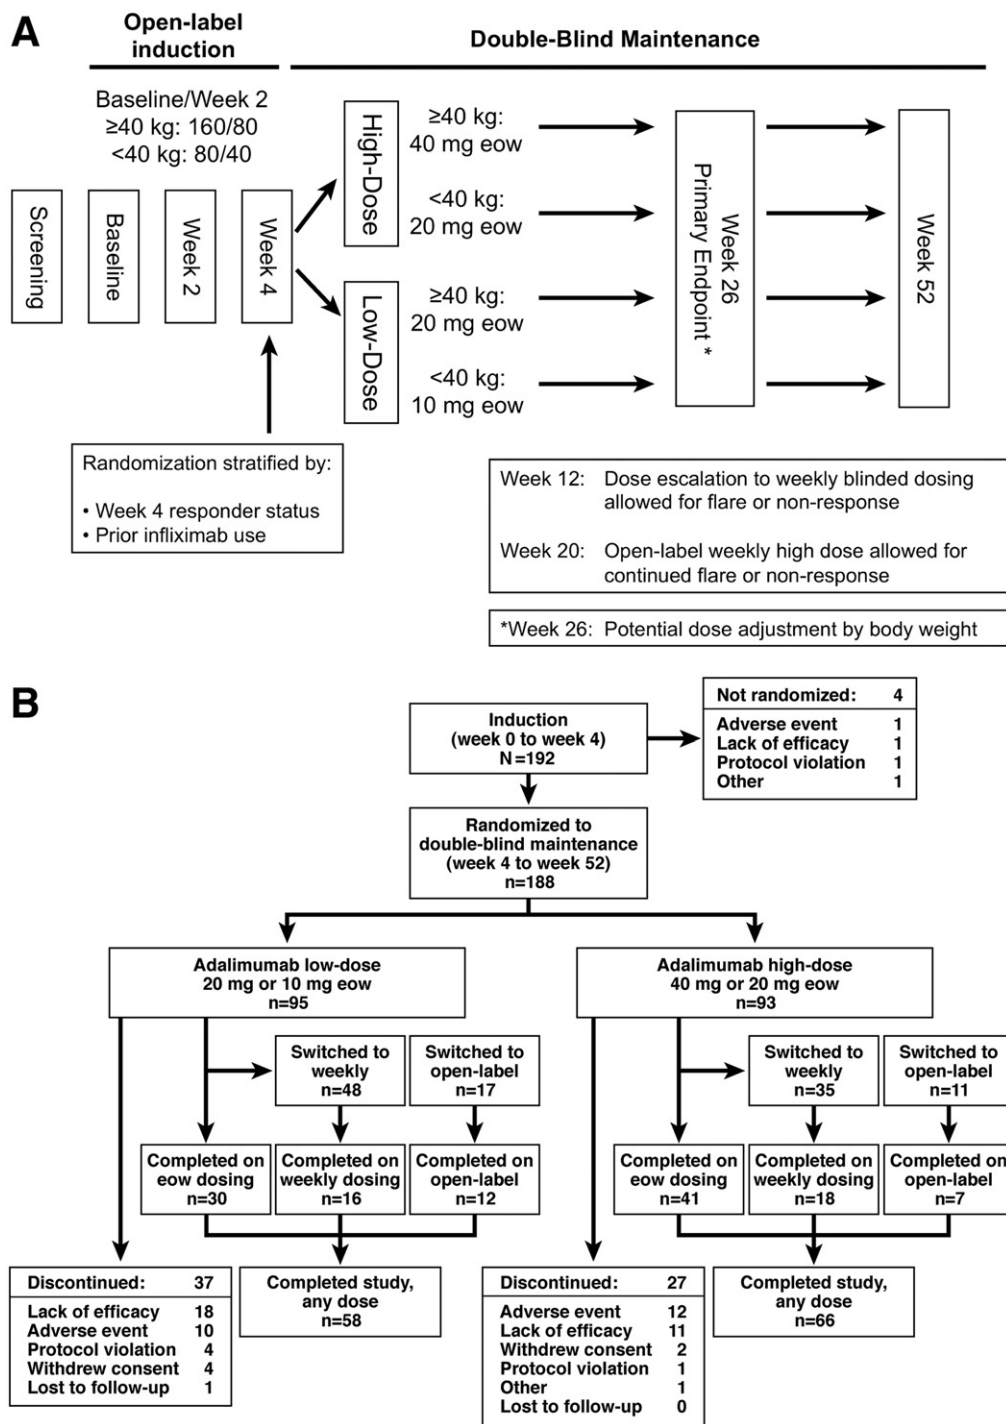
A

Open-label induction

Double-Blind Maintenance

Baseline/Week 2
≥40 kg: 160/80
<40 kg: 80/40

Screening

Baseline

Week 2

Week 4

High-Dose

≥40 kg: 40 mg eow

<40 kg: 20 mg eow

Low-Dose

≥40 kg: 20 mg eow

<40 kg: 10 mg eow

Week 26 Primary Endpoint *

Week 52

Randomization stratified by:

• Week 4 responder status
• Prior infliximab use

Week 12: Dose escalation to weekly blinded dosing allowed for flare or non-response

Week 20: Open-label weekly high dose allowed for continued flare or non-response

*Week 26: Potential dose adjustment by body weight

B

Induction (week 0 to week 4) N=192

| Not randomized: | 4 |
|---|---|
| Adverse event | 1 |
| Lack of efficacy | 1 |
| Protocol violation | 1 |
| Other | 1 |

Randomized to double-blind maintenance (week 4 to week 52) n=188

Adalimumab low-dose 20 mg or 10 mg eow n=95

Switched to weekly n=48

Switched to open-label n=17

Completed on eow dosing n=30

Completed on weekly dosing n=16

Completed on open-label n=12

| Discontinued: | 37 |
|---|---|
| Lack of efficacy | 18 |
| Adverse event | 10 |
| Protocol violation | 4 |
| Withdrew consent | 4 |
| Lost to follow-up | 1 |

Completed study, any dose n=58

Adalimumab high-dose 40 mg or 20 mg eow n=93

Switched to weekly n=35

Switched to open-label n=11

Completed on eow dosing n=41

Completed on weekly dosing n=18

Completed on open-label n=7

| Discontinued: | 27 |
|---|---|
| Adverse event | 12 |
| Lack of efficacy | 11 |
| Withdrew consent | 2 |
| Protocol violation | 1 |
| Other | 1 |
| Lost to follow-up | 0 |

Completed study, any dose n=66